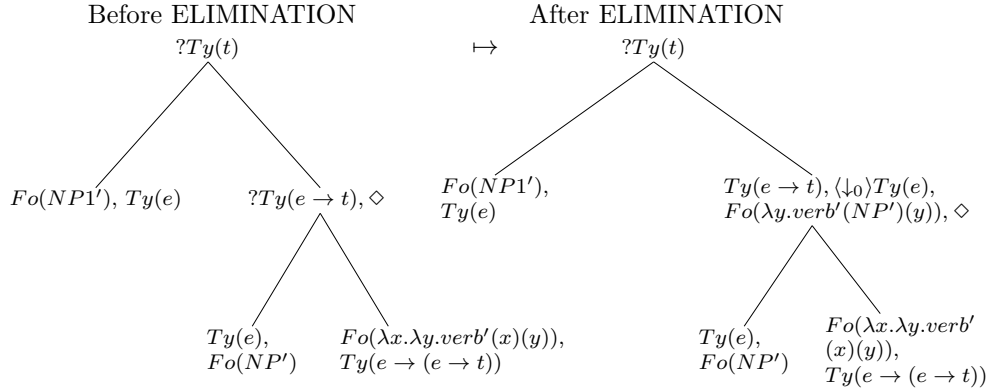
Before ELIMINATION

$?Ty(t)$

$Fo(NP1'), Ty(e)$

$?Ty(e \rightarrow t), \diamond$

$Ty(e),$
$Fo(NP')$

$Fo(\lambda x.\lambda y.verb'(x)(y)),$
$Ty(e \rightarrow (e \rightarrow t))$

$\mapsto$

After ELIMINATION

$?Ty(t)$

$Fo(NP1'),$
$Ty(e)$

$Ty(e \rightarrow t), \langle\downarrow_0\rangle Ty(e),$
$Fo(\lambda y.verb'(NP')(y)), \diamond$

$Ty(e),$
$Fo(NP')$

$Fo(\lambda x.\lambda y.verb'$
$(x)(y)),$
$Ty(e \rightarrow (e \rightarrow t))$